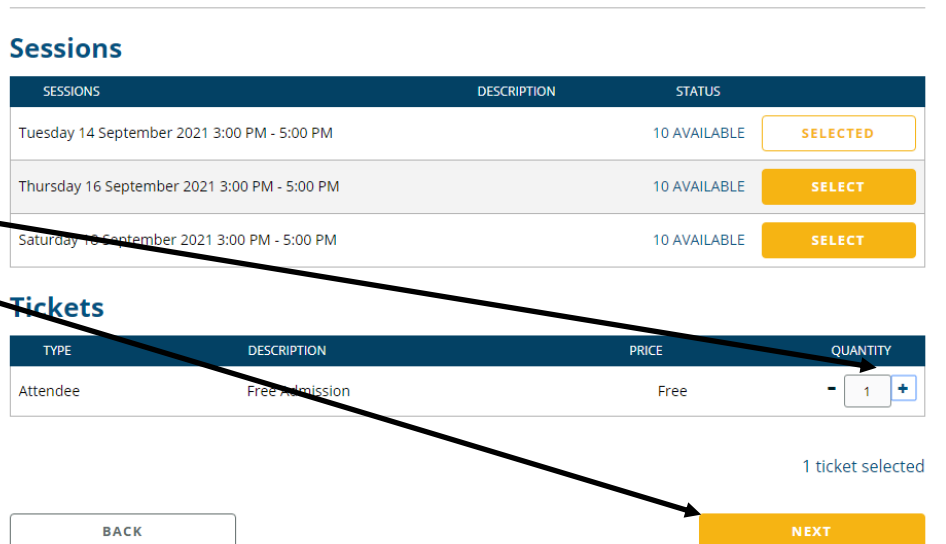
Sessions

| SESSIONS | DESCRIPTION | STATUS | |
|---|---|---|---|
| Tuesday 14 September 2021 3:00 PM - 5:00 PM | | 10 AVAILABLE | SELECTED |
| Thursday 16 September 2021 3:00 PM - 5:00 PM | | 10 AVAILABLE | SELECT |
| Saturday 18 September 2021 3:00 PM - 5:00 PM | | 10 AVAILABLE | SELECT |

Tickets

| TYPE | DESCRIPTION | PRICE | QUANTITY |
|---|---|---|---|
| Attendee | Free Admission | Free | - 1 + |

1 ticket selected

BACK

NEXT